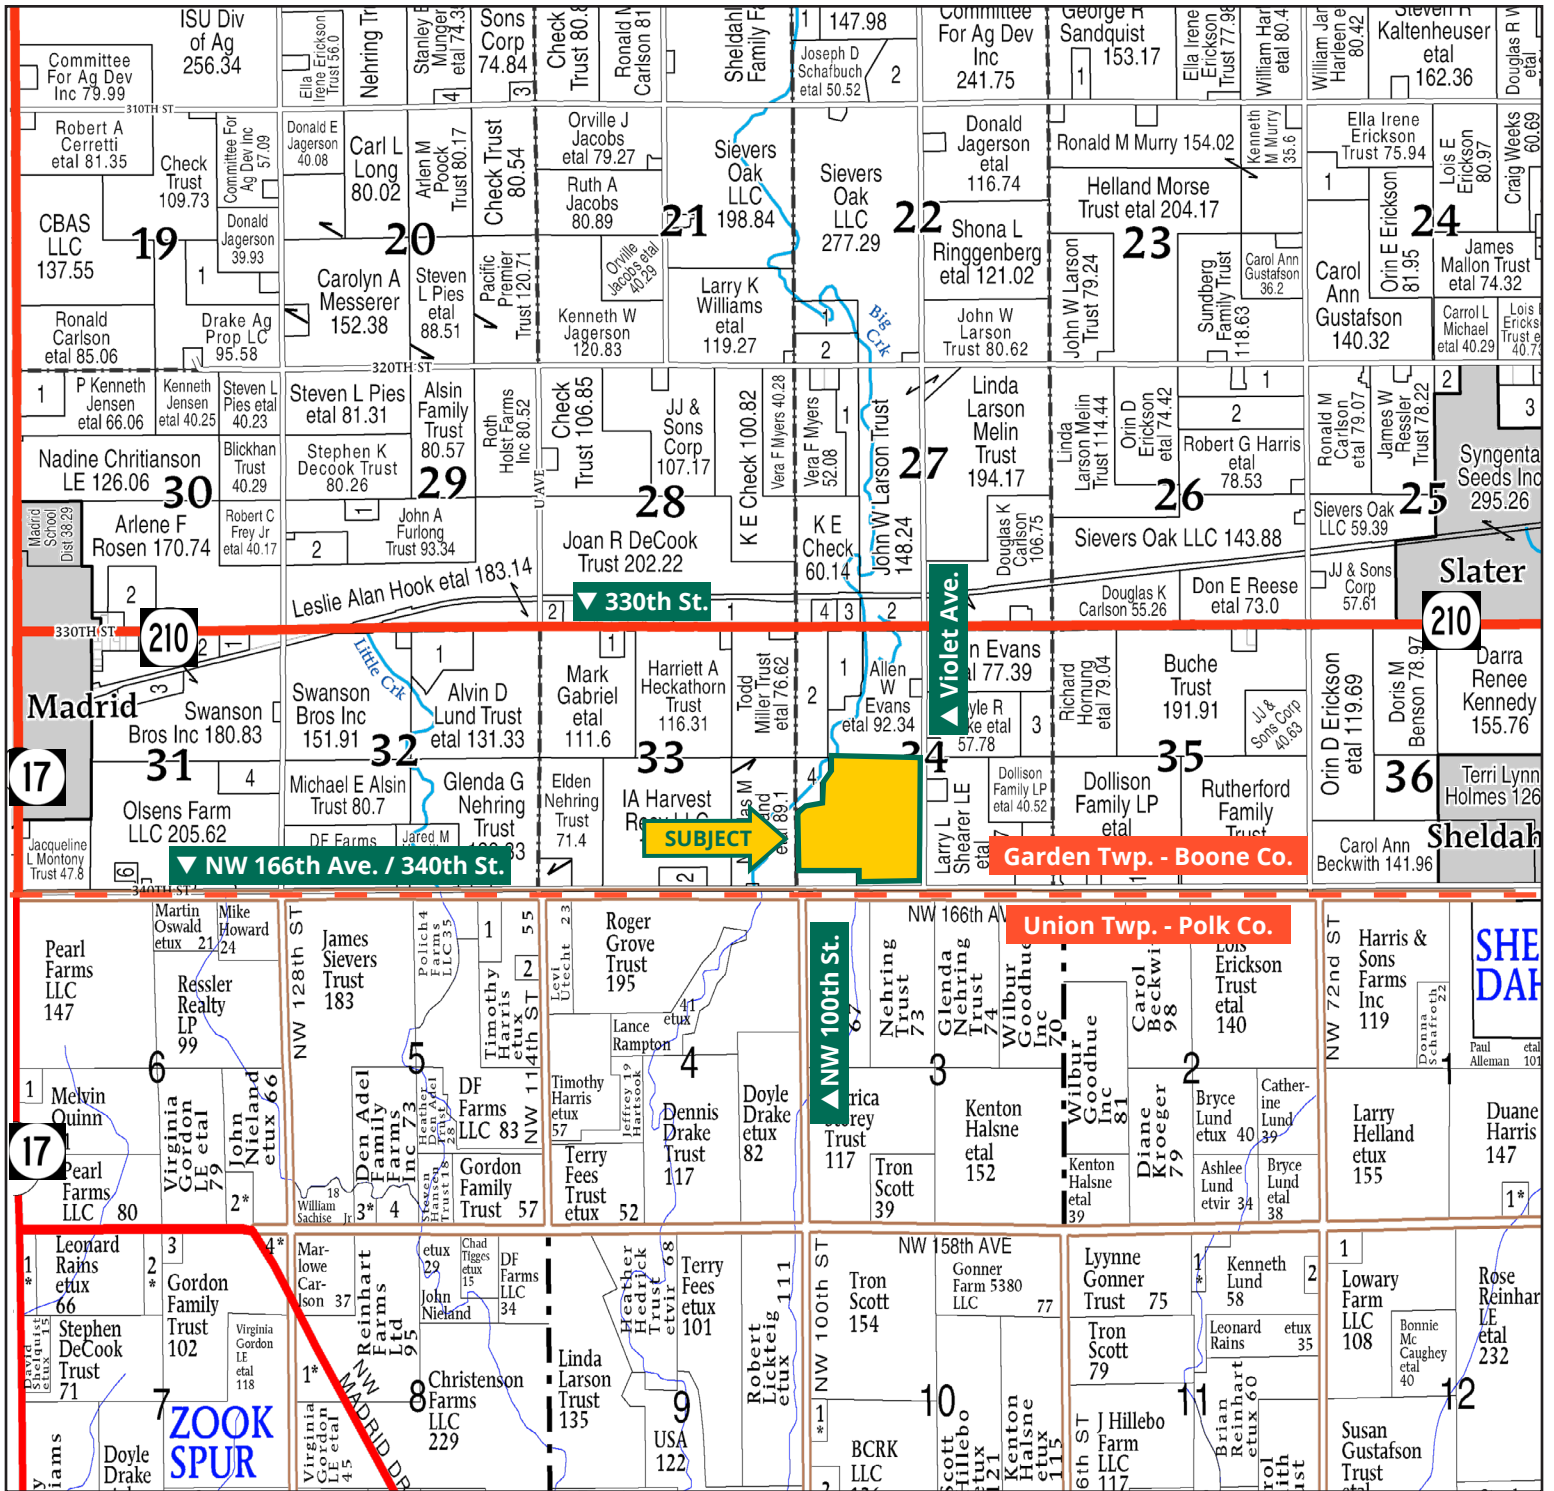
ISU Div of Ag 256.34

Committee For Ag Dev Inc 79.99

310TH ST

Ella Irene Erickson Trust 56.0

Nehring Tr

Stanley E Munger etal 74.3

4

Sons Corp 74.84

3

Check Trust 80.8

Ronald M Carlson 81

Sheldahl Family F

1

147.98

Joseph D Schafbuch etal 50.52

2

Committee For Ag Dev Inc 241.75

George R Sandquist 153.17

1

Ella Irene Erickson Trust 77.98

William Har etal 80.4

William Jar Harleen e 80.42

Steven R Kaltenheuser etal 162.36

Douglas R W etal

Robert A Cerretti etal 81.35

Check Trust 109.73

Committee For Ag Dev Inc 57.09

Donald E Jagerson 40.08

Carl L Long 80.02

Arlen M Pock Trust 80.17

Check Trust 80.54

Orville J Jacobs etal 79.27

Ruth A Jacobs 80.89

Sievers Oak LLC 198.84

21

Sievers Oak LLC 277.29

22

Donald Jagerson etal 116.74

Ronald M Murry 154.02

Kenneth M Murry 35.6

Ella Irene Erickson Trust 75.94

Lois E Erickson 80.97

Craig Weeks 60.69

CBAS LLC 137.55

19

Donald Jagerson 39.93

1

20

Helland Morse Trust etal 204.17

1

24

Carolyn A Messerer 152.38

Steven L Pies etal 88.51

Pacific Premier Trust 120.71

Orville Jacobs etal 40.29

Kenneth W Jagerson 120.83

Larry K Williams etal 119.27

1

2

Big Crk

Shona L Ringgenberg etal 121.02

23

John W Larson Trust 79.24

Sundberg Family Trust 118.63

Carol Ann Gustafson 36.2

Carol Ann Gustafson 140.32

Orin E Erickson 81.95

James Mallon Trust etal 74.32

Ronald Carlson etal 85.06

Drake Ag Prop LC 95.58

320TH ST

John W Larson Trust 80.62

Carroll L Michael etal 40.29

Lois Ericks Trust e 40.7

1

P Kenneth Jensen etal 66.06

Kenneth Jensen etal 40.25

Steven L Pies etal 40.23

Steven L Pies etal 81.31

Alsin Family Trust 80.57

Roth Holst Farms Inc 80.52

Check Trust 106.85

JJ & Sons Corp 107.17

K E Check 100.82

Vera F Myers 40.28

Vera F Myers 52.08

1

John W Larson Trust 148.24

27

Linda Larson Melin Trust 194.17

Linda Larson Melin Trust 114.44

Orin D Erickson etal 74.42

1

2

Robert G Harris etal 78.53

Ronald M Carlson etal 79.07

James W Ressler Trust 78.22

2

3

Syngenta Seeds Inc 295.26

Nadine Chritiansen LE 126.06

30

Blickhan Trust 40.29

Stephen K Decook Trust 80.26

29

U AVE

28

Madrid School Dist 38.29

Arlene F Rosen 170.74

Robert C Frey Jr etal 40.17

2

John A Furlong Trust 93.34

Joan R DeCook Trust 202.22

K E Check 60.14

Douglas K Carlson 106.75

26

Sievers Oak LLC 143.88

Sievers Oak LLC 59.39

25

Slater

2

Leslie Alan Hook etal 183.14

2

1

▼ 330th St.

4

3

2

Violet Ave.

Douglas K Carlson 55.26

Don E Reese etal 73.0

JJ & Sons Corp 57.61

330TH ST

210

210

2

1

Little Crk

1

Madrid

3

Swanson

Swanson Bros Inc 151.91

Alvin D Lund Trust etal 131.33

Mark Gabriel etal 111.6

Harriett A Heckathorn Trust 116.31

Todd Miller Trust etal 76.62

2

1

Allen W Evans etal 92.34

n Evans al 77.39

yle R ke etal 57.78

3

Richard Hornung etal 79.04

Buche Trust 191.91

JJ & Sons Corp 40.63

Orin D Erickson etal 119.69

Doris M Benson 78.97

Darra Renee Kennedy 155.76

Swanson Bros Inc 180.83

31

4

32

33

34

35

36

17

Olsens Farm LLC 205.62

Michael E Alsin Trust 80.7

Glenda G Nehring Trust

Elden Nehring Trust 71.4

IA Harvest

4

Dollison Family LP etal 40.52

Dollison Family LP etal

Rutherford Family Trust

Terri Lynn Holmes 126

Jacqueline L Montony Trust 47.8

DF Farms

Jared M

SUBJECT

Larry L Shearer LE etal

Carol Ann Beckwith 141.96

Sheldah

6

▼ NW 166th Ave. / 340th St.

2

Garden Twp. - Boone Co.

340TH ST

Pearl Farms LLC 147

Martin Oswald etux 21

Mike Howard 24

Ressler Realty LP 99

NW 128th ST

James Sievers Trust 183

Polich 4 Farms LLC 35

1

55

2

Timothy Harris etux

NW 114th ST

Levi Utecht 23

Roger Grove Trust 195

41 etux

Lance Rampton

NW 100th St.

NW 166th AV

Nehring Trust 73

Glenda Nehring Trust 74

Wilbur Goodhue Inc 70

Carol Beckwi 98

Union Twp. - Polk Co.

Lois Erickson Trust etal 140

NW 72nd ST

Harris & Sons Farms Inc 119

Donna Schafroth 22

SHE DAH

Paul Alleman etal 101

1

Melvin Quinn

6

Virginia Gordon LE etal 79

John Nieland etux 66

Den Adel Family Farms Inc 73

Heather Hedrick Trust 28

5

DF Farms LLC 83

Timothy Harris etux 57

Jeffrey Hartsook 19

4

Dennis Drake Trust 117

Doyle Drake etux 82

rica rey Trust 117

3

Kenton Halsne etal 152

Wilbur Goodhue Inc 81

Diane Kroeger 79

2

Bryce Lund etux 40

Catherine Lund 39

Larry Helland etux 155

Duane Harris 147

17

Pearl Farms LLC 80

2*

William Sachse Jr

18

3*

4

Steven Hanes Trust 18

Gordon Family Trust 57

Terry Fees Trust etux 52

Tron Scott 39

Kenton Halsne etal 39

Ashlee Lund etvir 34

Bryce Lund etal 38

1*

1

Leonard Rains etux 66

2

Gordon Family Trust 102

3

4*

Marlowe Carlson 37

Reinhart Ltd 95

etux 29

Chad Tigges etux 15

DF Farms LLC 34

John Nieland

Heather Hedrick Trust etvir 68

Terry Fees etux 101

111

Robert Lickteig etux

NW 100th ST

Tron Scott 154

NW 158th AVE

Gonner Farm 5380 LLC 77

Lyynne Gonner Trust 75

1

Kenneth Lund 58

2

1

Lowary Farm LLC 108

Rose Reinhar LE etal 232

David Shelquist etux 15

Stephen DeCook Trust 71

Virginia Gordon LE etal 118

1*

NW MADRID DR

8

Christenson Farms LLC 229

Linda Larson Trust 135

9

USA 122

Tron Scott 79

Leonard Rains etux 35

Bonnie Mc Caughey etal 40

7

ZOOK SPUR

Doyle Drake

iams

Virginia Gordon LE etal 45

10

1

BCRK LLC

Scott Hillebo etux 121

Kenton Halsne etux 115

11

6th ST

J Hillebo Farm LLC 117

Brian Reinhart etux 60

rol ith ist

12

Susan Gustafson Trust